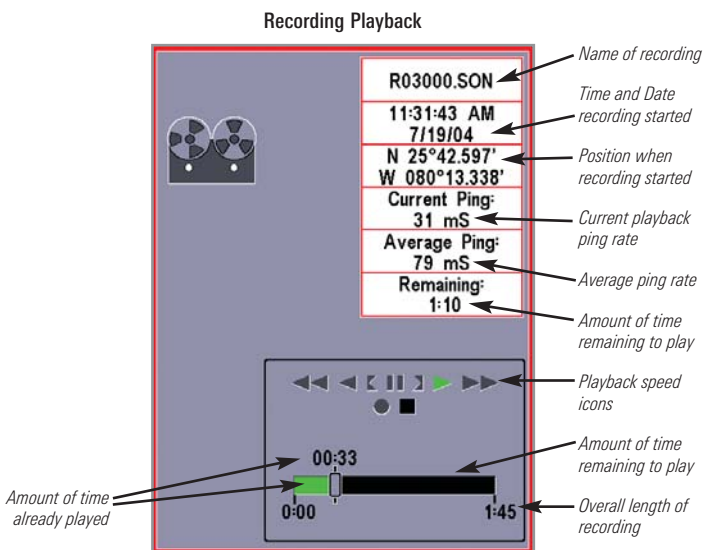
Recording Playback

R03000.SON

11:31:43 AM
7/19/04

N 25°42.597'
W 080°13.338'

Current Ping:
31 mS

Average Ping:
79 mS

Remaining:
1:10

00:33

0:00

1:45

Name of recording

Time and Date recording started

Position when recording started

Current playback ping rate

Average ping rate

Amount of time remaining to play

Playback speed icons

Amount of time remaining to play

Overall length of recording

Amount of time already played